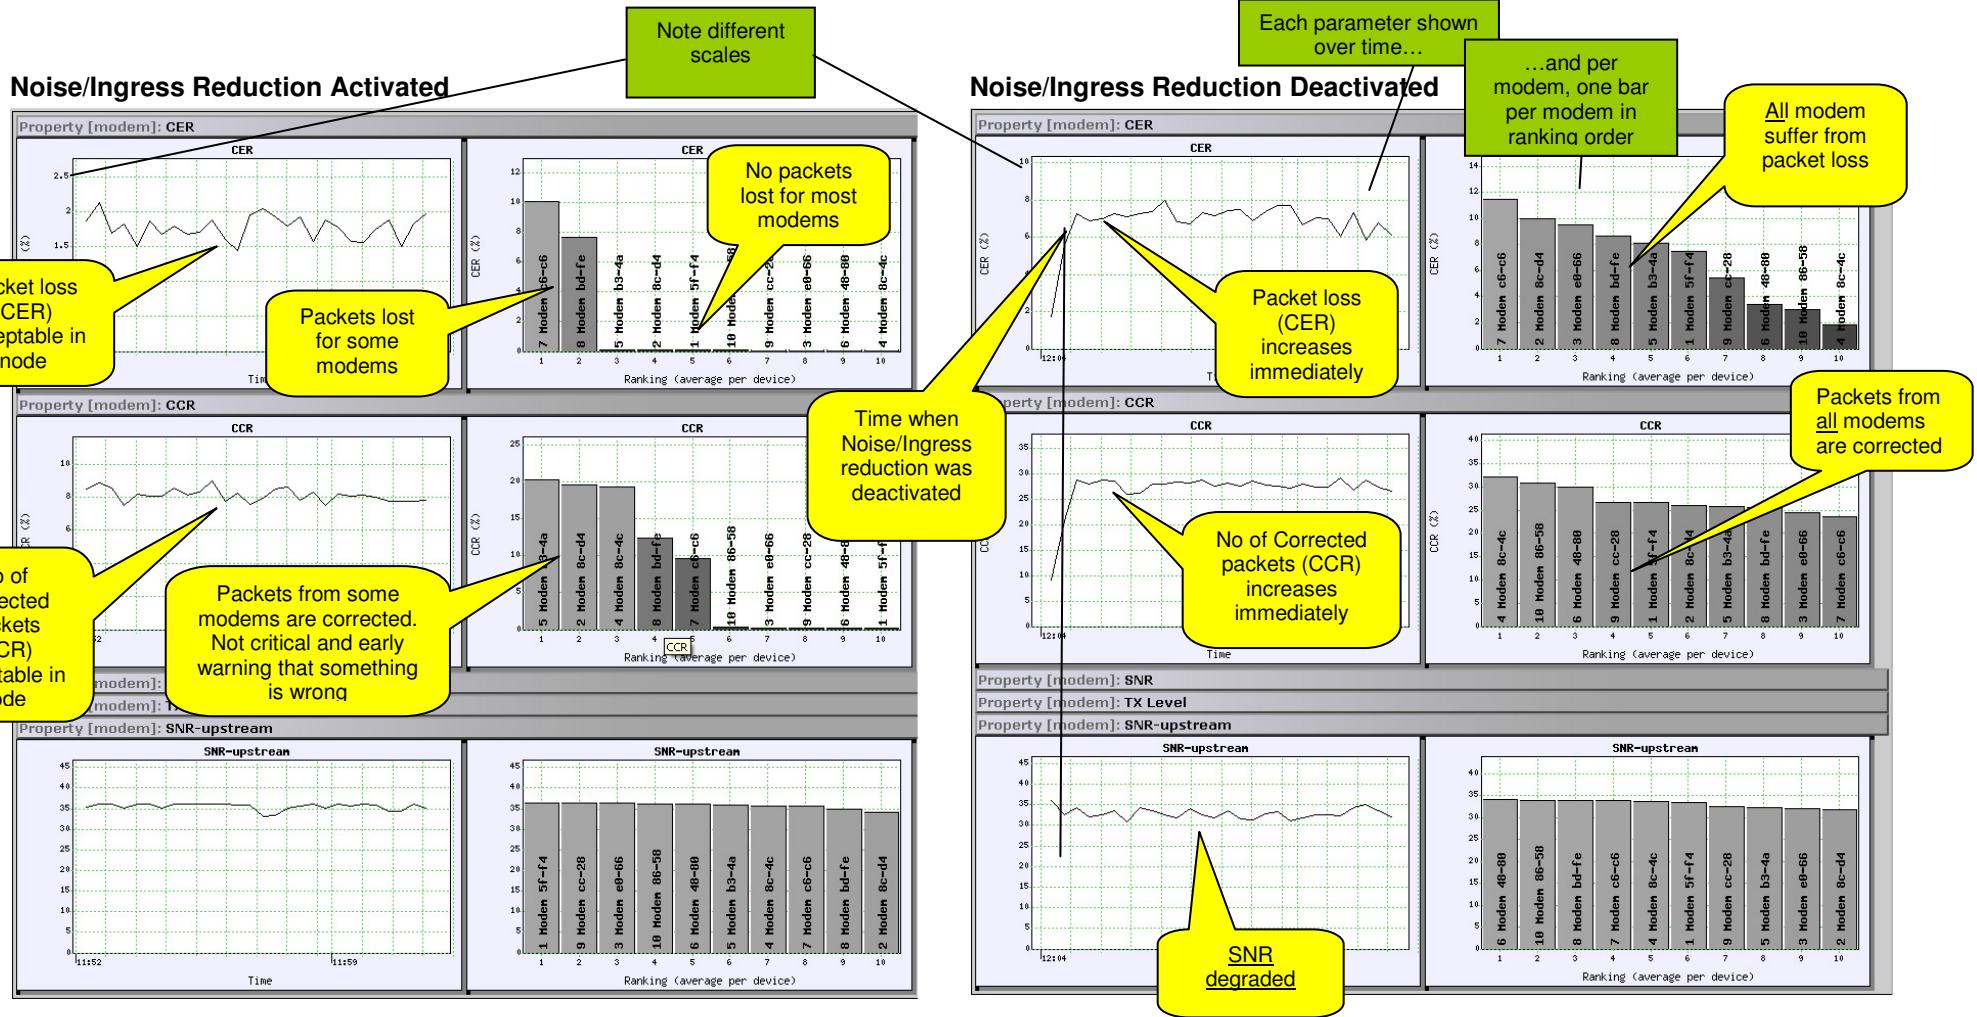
Note different scales

Each parameter shown over time…

…and per modem, one bar per modem in ranking order

Noise/Ingress Reduction Activated

Noise/Ingress Reduction Deactivated

All modem suffer from packet loss

Property [modem]: CER

CER

2.5

2

1.5

(%)

ket loss (CER) eptable in node

Tim

CER

12

10

8

6

4

2

0

CER (%)

7 Moden c6-c6

8 Moden bd-fe

5 Moden b3-4a

2 Moden 8c-d4

1 Moden 5f-f4

10 Moden

9 Moden cc-28

3 Moden e0-66

6 Moden 48-80

4 Moden 8c-4c

1 2 3 4 5 6 7 8 9 10

Ranking (average per device)

No packets lost for most modems

Packets lost for some modems

Property [modem]: CER

CER

10

8

6

4

2

0

CER (%)

12:04

T

Packet loss (CER) increases immediately

CER

14

12

10

8

6

4

2

0

CER (%)

7 Moden c6-c6

2 Moden 8c-d4

3 Moden e0-66

8 Moden bd-fe

5 Moden b3-4a

1 Moden 5f-f4

9 Moden cc-28

6 Moden 48-80

10 Moden 86-58

4 Moden 8c-4c

1 2 3 4 5 6 7 8 9 10

Ranking (average per device)

Time when Noise/Ingress reduction was deactivated

Property [modem]: CCR

CCR

10

8

6

(%)

o of ected kets CR) table in ode

CCR

25

20

15

10

5

0

CCR (%)

5 Moden b3-4a

2 Moden 8c-d4

4 Moden 8c-4c

8 Moden bd-fe

7 Moden c6-c6

10 Moden 86-58

3 Moden e0-66

9 Moden cc-28

6 Moden 48-80

1 Moden 5f-f4

1 2 3 4 5 6 7 8 9 10

CCR

Ranking (average per device)

Packets from some modems are corrected. Not critical and early warning that something is wrong

Property [modem]: CCR

CCR

35

30

25

20

15

10

5

0

CC

12:04

Time

No of Corrected packets (CCR) increases immediately

CCR

40

35

30

25

20

15

10

5

0

CCR (%)

4 Moden 8c-4c

10 Moden 86-58

6 Moden 48-80

9 Moden cc-28

1 Moden 5f-f4

2 Moden 8c-d4

5 Moden b3-4a

8 Moden bd-fe

3 Moden e0-66

7 Moden c6-c6

1 2 3 4 5 6 7 8 9 10

Ranking (average per device)

Packets from all modems are corrected

modem]:

modem]:

Property [modem]: SNR

Property [modem]: TX Level

Property [modem]: SNR-upstream

SNR-upstream

45

40

35

30

25

20

15

10

5

0

11:52

11:59

Time

SNR-upstream

45

40

35

30

25

20

15

10

5

0

1 Moden 5f-f4

9 Moden cc-28

3 Moden e0-66

10 Moden 86-58

6 Moden 48-80

5 Moden b3-4a

4 Moden 8c-4c

7 Moden c6-c6

8 Moden bd-fe

2 Moden 8c-d4

1 2 3 4 5 6 7 8 9 10

Ranking (average per device)

SNR-upstream

45

40

35

30

25

20

15

10

5

0

12:04

SNR degraded

SNR-upstream

40

35

30

25

20

15

10

5

0

6 Moden 48-80

10 Moden 86-58

8 Moden bd-fe

7 Moden c6-c6

4 Moden 8c-4c

1 Moden 5f-f4

9 Moden cc-28

5 Moden b3-4a

3 Moden e0-66

2 Moden 8c-d4

1 2 3 4 5 6 7 8 9 10

Ranking (average per device)